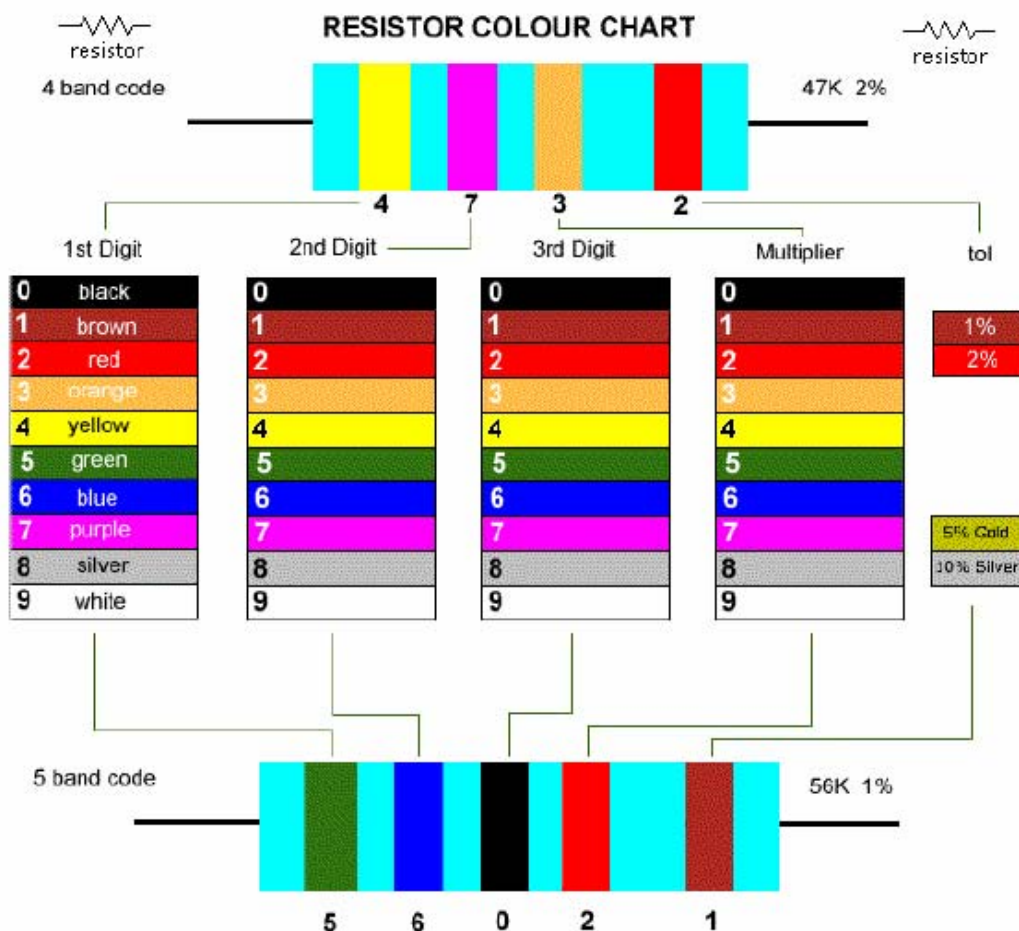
resistor

RESISTOR COLOUR CHART

resistor

4 band code

47K 2%

4 7 3 2

1st Digit

2nd Digit

3rd Digit

Multiplier

tol

| 0 | black |
|---|---|
| 1 | brown |
| 2 | red |
| 3 | orange |
| 4 | yellow |
| 5 | green |
| 6 | blue |
| 7 | purple |
| 8 | silver |
| 9 | white |

| 0 |
|---|
| 1 |
| 2 |
| 3 |
| 4 |
| 5 |
| 6 |
| 7 |
| 8 |
| 9 |

| 0 |
|---|
| 1 |
| 2 |
| 3 |
| 4 |
| 5 |
| 6 |
| 7 |
| 8 |
| 9 |

| 0 |
|---|
| 1 |
| 2 |
| 3 |
| 4 |
| 5 |
| 6 |
| 7 |
| 8 |
| 9 |

1%
2%

5% Gold
10% Silver

5 band code

56K 1%

5 6 0 2 1